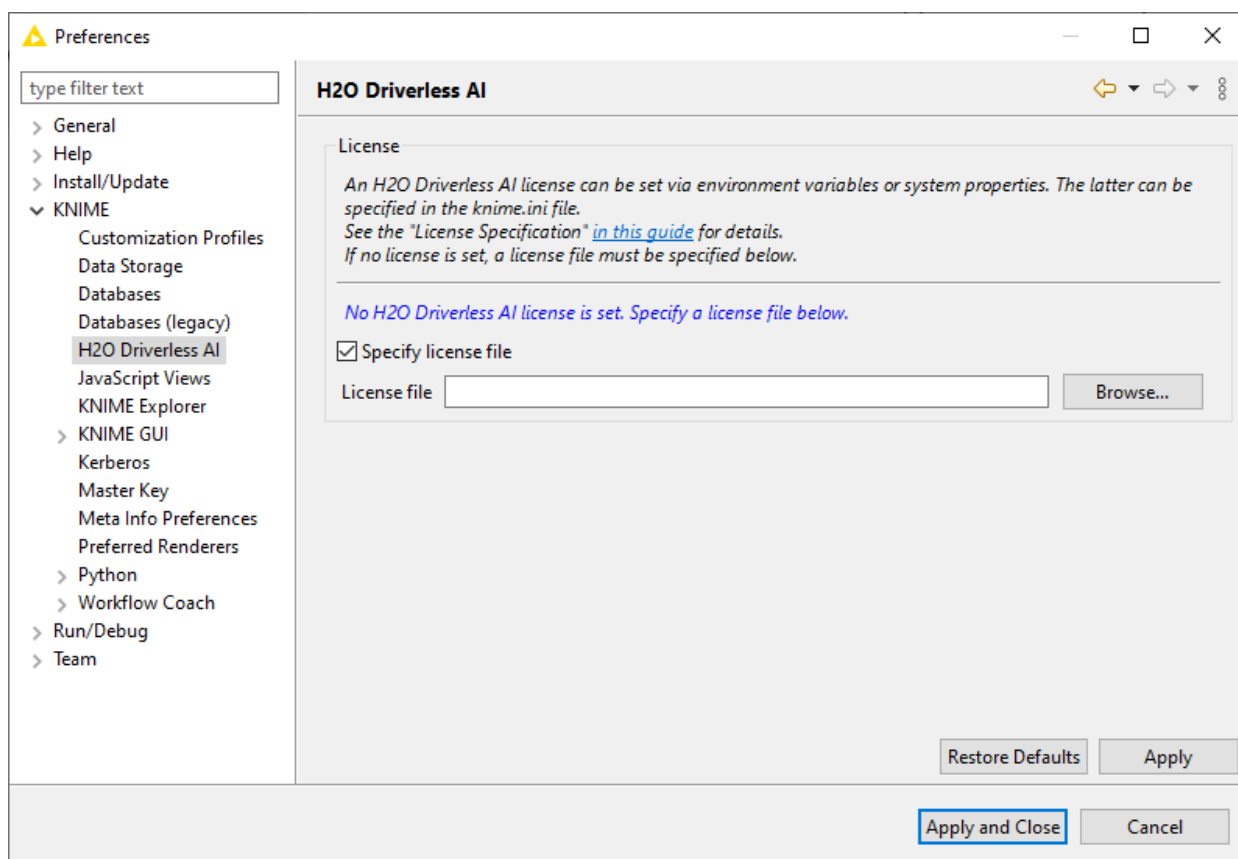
Preferences

type filter text

General
Help
Install/Update
KNIME
Customization Profiles
Data Storage
Databases
Databases (legacy)
H2O Driverless AI
JavaScript Views
KNIME Explorer
KNIME GUI
Kerberos
Master Key
Meta Info Preferences
Preferred Renderers
Python
Workflow Coach
Run/Debug
Team

H2O Driverless AI

License

An H2O Driverless AI license can be set via environment variables or system properties. The latter can be specified in the knime.ini file.
See the "License Specification" in this guide for details.
If no license is set, a license file must be specified below.

No H2O Driverless AI license is set. Specify a license file below.

Specify license file

License file

Browse...

Restore Defaults

Apply

Apply and Close

Cancel